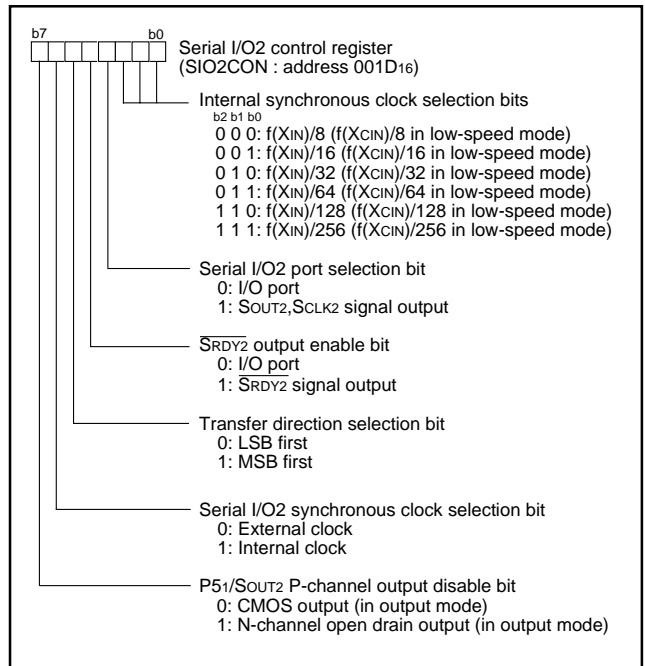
b7 b0

Serial I/O2 control register (SIO2CON : address $001D_{16}$)

Internal synchronous clock selection bits
b2 b1 b0
0 0 0: f($X_{IN}$)/8 (f($X_{CIN}$)/8 in low-speed mode)
0 0 1: f($X_{IN}$)/16 (f($X_{CIN}$)/16 in low-speed mode)
0 1 0: f($X_{IN}$)/32 (f($X_{CIN}$)/32 in low-speed mode)
0 1 1: f($X_{IN}$)/64 (f($X_{CIN}$)/64 in low-speed mode)
1 1 0: f($X_{IN}$)/128 (f($X_{CIN}$)/128 in low-speed mode)
1 1 1: f($X_{IN}$)/256 (f($X_{CIN}$)/256 in low-speed mode)

Serial I/O2 port selection bit
0: I/O port
1: $S_{OUT2}$,$S_{CLK2}$ signal output

$\overline{S_{RDY2}}$ output enable bit
0: I/O port
1: $\overline{S_{RDY2}}$ signal output

Transfer direction selection bit
0: LSB first
1: MSB first

Serial I/O2 synchronous clock selection bit
0: External clock
1: Internal clock

$P5_1$/$S_{OUT2}$ P-channel output disable bit
0: CMOS output (in output mode)
1: N-channel open drain output (in output mode)